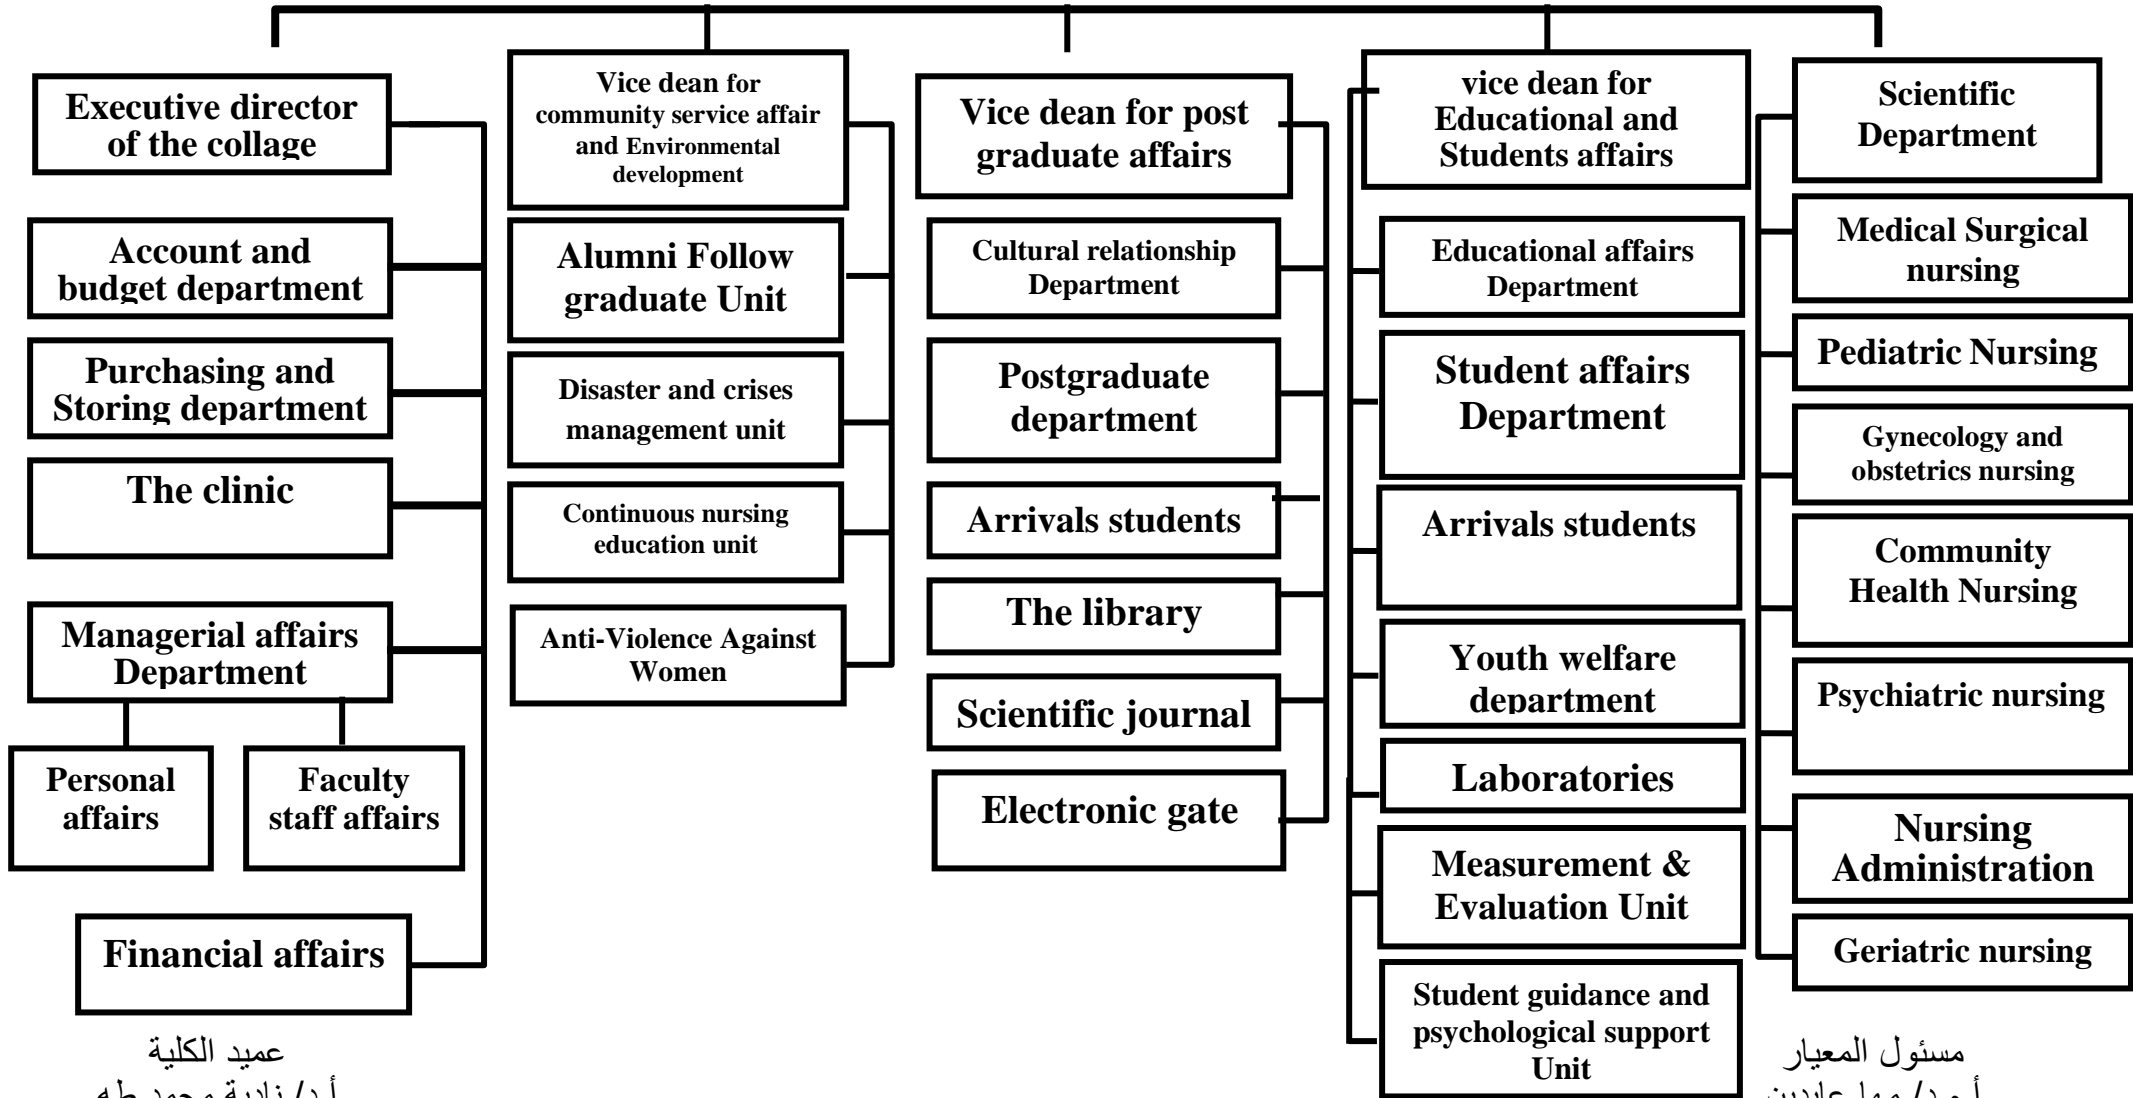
Executive director of the collage

Account and budget department

Purchasing and Storing department

The clinic

Managerial affairs Department

Personal affairs

Faculty staff affairs

Financial affairs

Vice dean for community service affair and Environmental development

Alumni Follow graduate Unit

Disaster and crises management unit

Continuous nursing education unit

Anti-Violence Against Women

Vice dean for post graduate affairs

Cultural relationship Department

Postgraduate department

Arrivals students

The library

Scientific journal

Electronic gate

vice dean for Educational and Students affairs

Educational affairs Department

Student affairs Department

Arrivals students

Youth welfare department

Laboratories

Measurement & Evaluation Unit

Student guidance and psychological support Unit

Scientific Department

Medical Surgical nursing

Pediatric Nursing

Gynecology and obstetrics nursing

Community Health Nursing

Psychiatric nursing

Nursing Administration

Geriatric nursing

عميد الكلية
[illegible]

مسئول المعيار
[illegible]